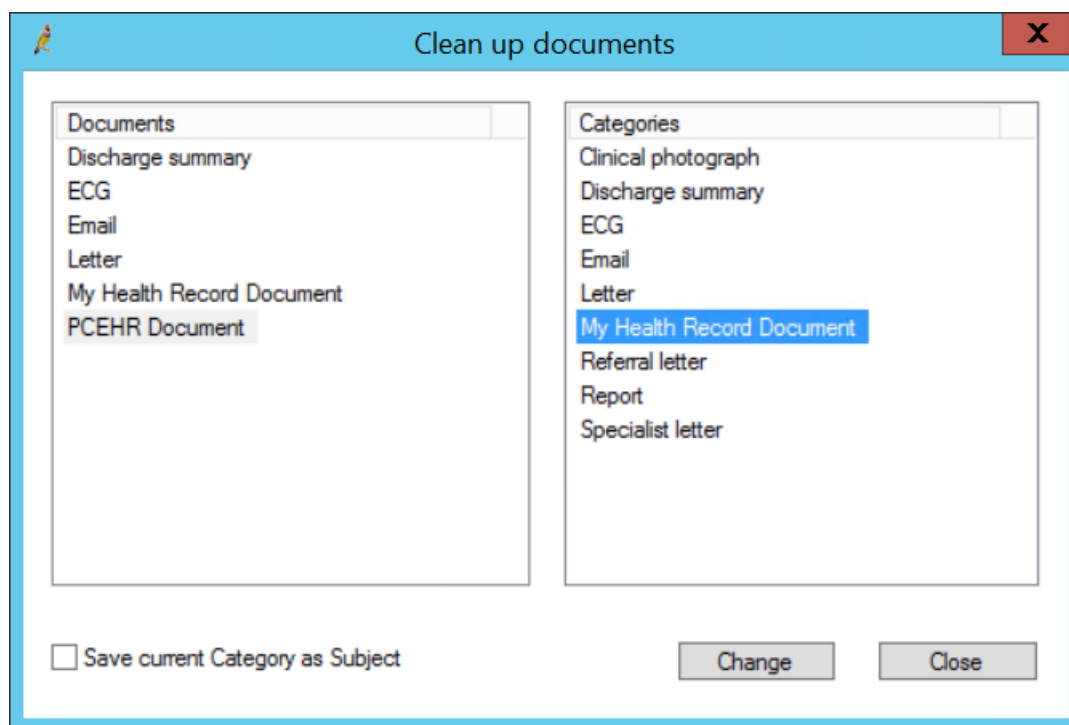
Clean up documents

X

Documents
Discharge summary
ECG
Email
Letter
My Health Record Document
PCEHR Document

Categories
Clinical photograph
Discharge summary
ECG
Email
Letter
My Health Record Document
Referral letter
Report
Specialist letter

Save current Category as Subject

Change

Close